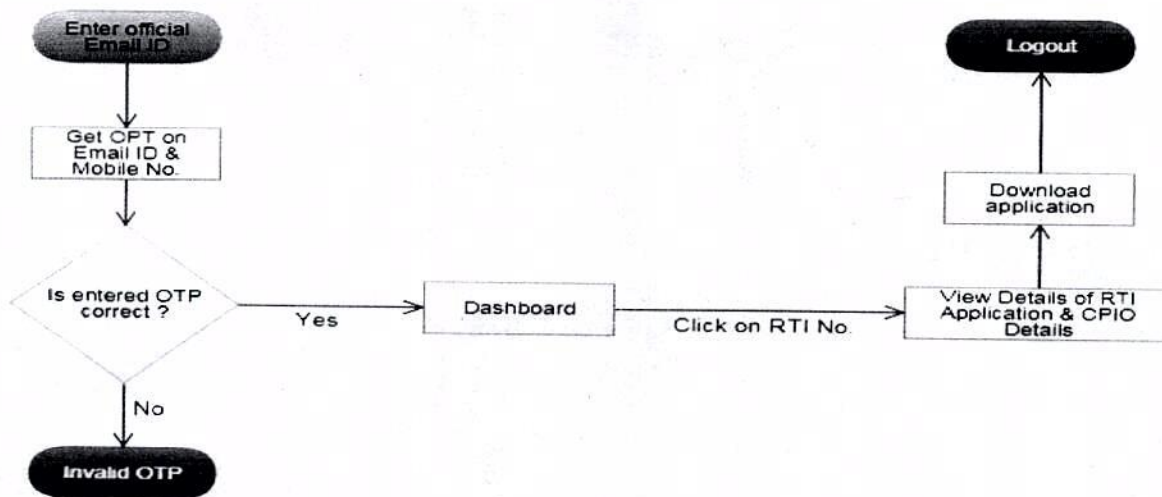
Enter official Email ID

Get OPT on Email ID & Mobile No.

Is entered OTP correct ?

Yes

No

Invalid OTP

Dashboard

Click on RTI No.

View Details of RTI Application & CPIO Details

Download application

Logout